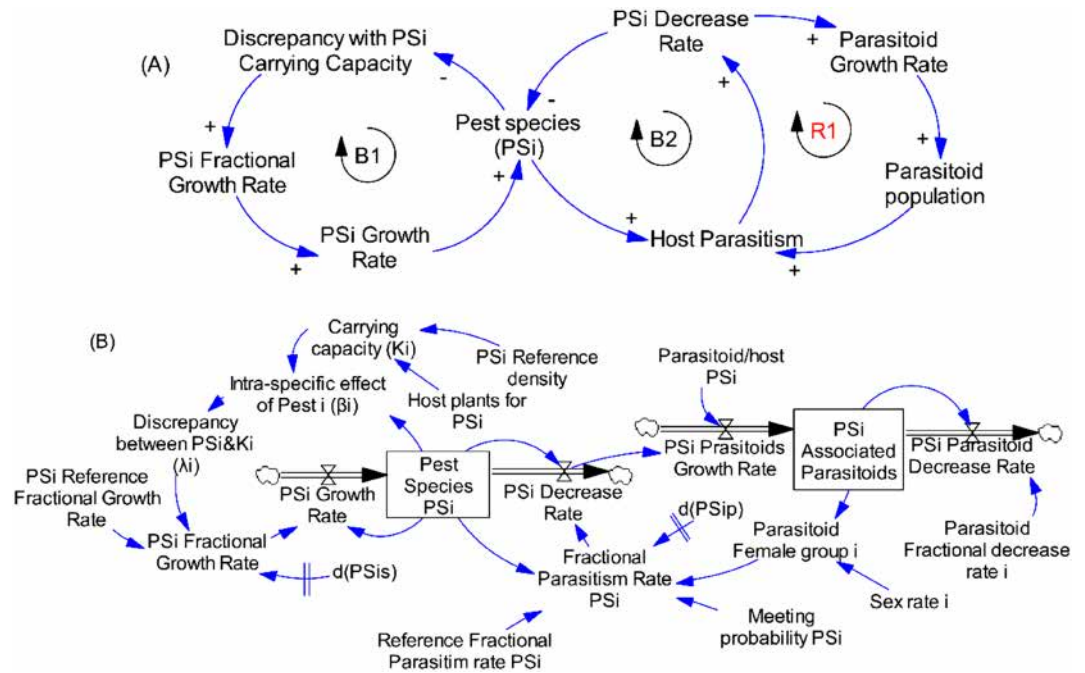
(A)

Discrepancy with PSi Carrying Capacity

PSi Decrease Rate

Parasitoid Growth Rate

Pest species (PSi)

B1

B2

R1

PSi Fractional Growth Rate

Parasitoid population

PSi Growth Rate

Host Parasitism

+
-
-
+
+
+
+
+
+
+
+

(B)

Carrying capacity (Ki)

PSi Reference density

Parasitoid/host PSi

Intra-specific effect of Pest i (βi)

Host plants for PSi

Discrepancy between PSi&Ki (λi)

PSi Reference Fractional Growth Rate

Pest Species PSi

PSi Growth Rate

PSi Decrease Rate

PSi Prasitoids Growth Rate

PSi Associated Parasitoids

PSi Parasitoid Decrease Rate

PSi Fractional Growth Rate

d(PSis)

d(PSip)

Fractional Parasitism Rate PSi

Parasitoid Female group i

Parasitoid Fractional decrease rate i

Sex rate i

Meeting probability PSi

Reference Fractional Parasitim rate PSi